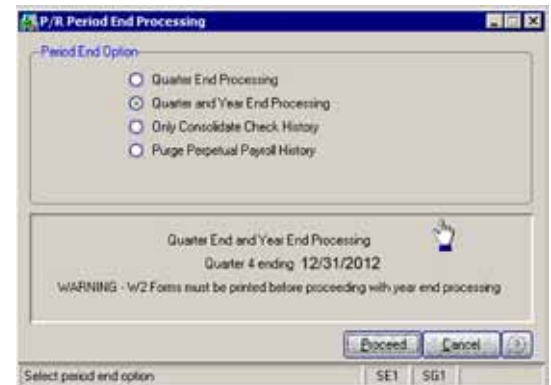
P/R Period End Processing

Period End Option

Quarter End Processing
Quarter and Year End Processing
Only Consolidate Check History
Purge Perpetual Payroll History

Quarter End and Year End Processing
Quarter 4 ending 12/31/2012
WARNING - W2 Forms must be printed before proceeding with year end processing

Proceed Cancel

Select period end option SE1 SG1